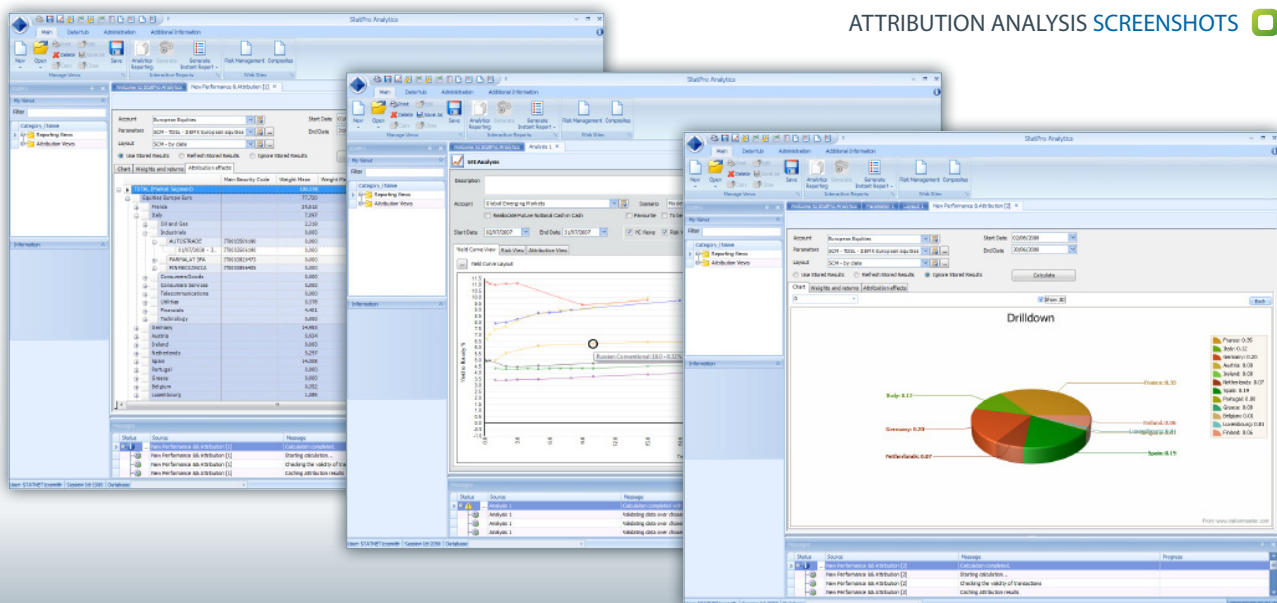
ATTRIBUTION ANALYSIS SCREENSHOTS

StatPro Analytics

Main | Data Hub | Administration | Additional Information

New | Open | Save | Analytics Reporting | Generate | Generate Instant Report | Risk Management | Composites

Manage Views | Interactive Reports | Web Sites

My Views

Filter

Category / Name

Reporting Views

Attribution Views

Information

Welcome to StatPro Analytics | New Performance & Attribution [1]

Account: European Equities

Parameters: SCM - TOTAL - EBFS European equities

Layout: SCM - by date

Start Date

End Date

Use stored results | Refresh stored results | Ignore stored results

Chart | Weights and returns | Attribution effects

Main Security Code | Weight Mean | Weight Pe

TOTAL (Market Segment)
Equities Europe Euro
France
Italy
Oil and Gas
Industrials
AUTOSTRADE
PARMALAT SPA
Consumer Goods
Consumer Services
Telecommunications
Utilities
Financials
Technology
Germany
Austria
Ireland
Netherlands
Spain
Portugal
Greece
Belgium
Luxembourg

Messages

Status | Source | Message

New Performance & Attribution [1] | Calculation completed.
New Performance & Attribution [1] | Starting calculation...
New Performance & Attribution [1] | Checking the validity of transactions
New Performance & Attribution [1] | Caching attribution results

StatPro Analytics

Welcome to StatPro Analytics | Analysis 1

SFE Analysis

Description

Account: Global Emerging Markets

Scenario

Reallocate Future Notional Cash to Cash

Favourite

Start Date: 31/07/2007 | End Date: 31/07/2007

Yield Curve View | Risk View | Attribution View

Yield Curve Layout

Russian Conventional: 18.0 - 8.32%

Status | Source | Message

Analysis 1 | Calculation completed
Analysis 1 | Validating data over chosen
Analysis 1 | Validating data over chosen
Analysis 1 | Validating data over chosen

StatPro Analytics

Welcome to StatPro Analytics | Parameters 1 | Layout 1 | New Performance & Attribution [2]

Account: European Equities

Parameters: SCM - TOTAL - EBFS European equities

Layout: SCM - by date

Start Date: 02/05/2008

End Date: 30/06/2008

Use stored results | Refresh stored results | Ignore stored results

Calculate

Chart | Weights and returns | Attribution effects

Back

Drilldown

France: 0.35
Italy: 0.12
Germany: 0.20
Austria: 0.08
Ireland: 0.08
Netherlands: 0.07
Spain: 0.19
Portugal: 0.08
Greece: 0.08
Belgium: 0.01
Luxembourg: 0.01
Finland: 0.06

Italy: 0.12
France: 0.35
Germany: 0.20
Ireland: 0.06
Luxembourg: 0.01
Spain: 0.19
Netherlands: 0.07

From www.statpromaster.com

Messages

Status | Source | Message | Progress

New Performance & Attribution [2] | Calculation completed.
New Performance & Attribution [2] | Starting calculation...
New Performance & Attribution [2] | Checking the validity of transactions
New Performance & Attribution [2] | Caching attribution results